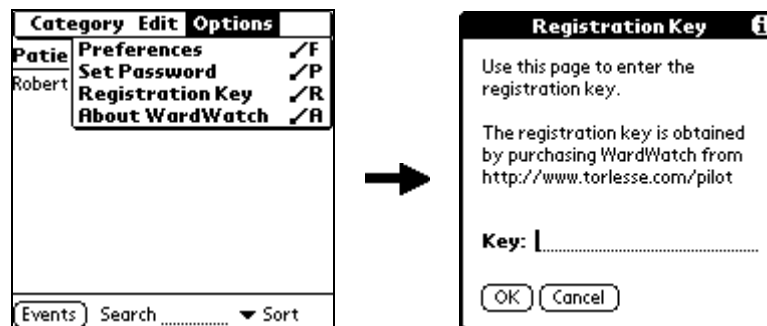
Category Edit Options

Patie
Robert

Preferences ⁄F
Set Password ⁄P
Registration Key ⁄R
About WardWatch ⁄A

Events Search ▼ Sort

Registration Key

Use this page to enter the registration key.

The registration key is obtained by purchasing WardWatch from http://www.torlesse.com/pilot

Key:

OK Cancel